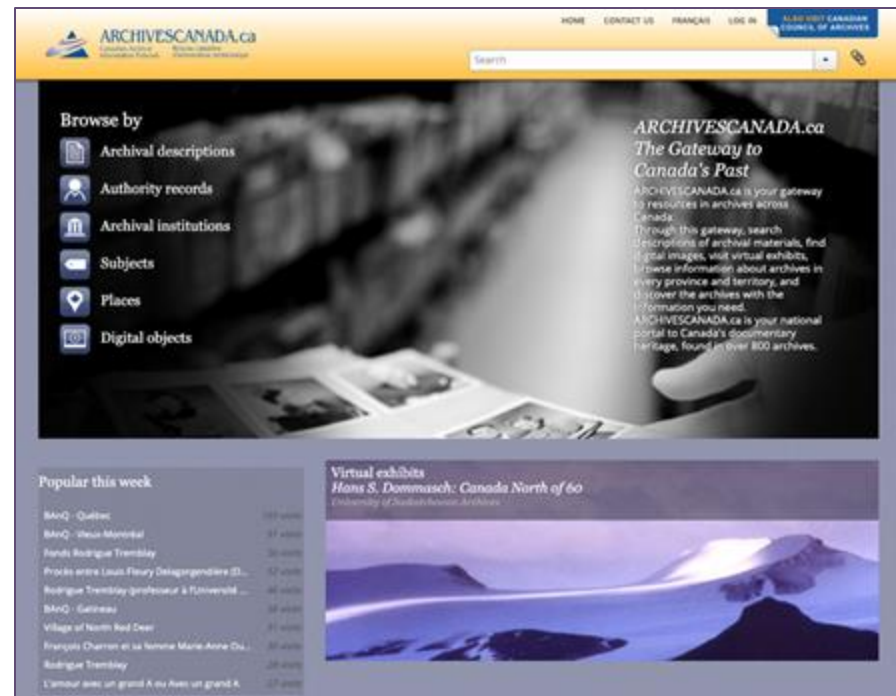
ARCHIVESCANADA.ca
Canadian Archival Information Network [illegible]

HOME CONTACT US FRANÇAIS LOG IN ALSO VISIT CANADIAN COUNCIL OF ARCHIVES

Search

Browse by
Archival descriptions
Authority records
Archival institutions
Subjects
Places
Digital objects

ARCHIVESCANADA.ca
The Gateway to Canada's Past

ARCHIVESCANADA.ca is your gateway to resources in archives across Canada.
Through this gateway, search descriptions of archival materials, find digital images, visit virtual exhibits, browse information about archives in every province and territory, and discover the archives with the information you need.
ARCHIVESCANADA.ca is your national portal to Canada's documentary heritage, found in over 800 archives.

Popular this week
BAnQ - Québec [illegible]
BAnQ - Vieux-Montréal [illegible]
Fonds Rodrigue Tremblay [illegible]
Procès entre Louis Fleury Delagorgendière (D... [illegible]
Rodrigue Tremblay (professeur à l'Université ... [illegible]
BAnQ - Gatineau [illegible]
Village of North Red Deer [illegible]
François Charron et sa femme Marie-Anne Ou... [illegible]
Rodrigue Tremblay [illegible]
L'amour avec un grand A ou Avec un grand A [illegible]

Virtual exhibits
Hans S. Dommasch: Canada North of 60
University of Saskatchewan Archives